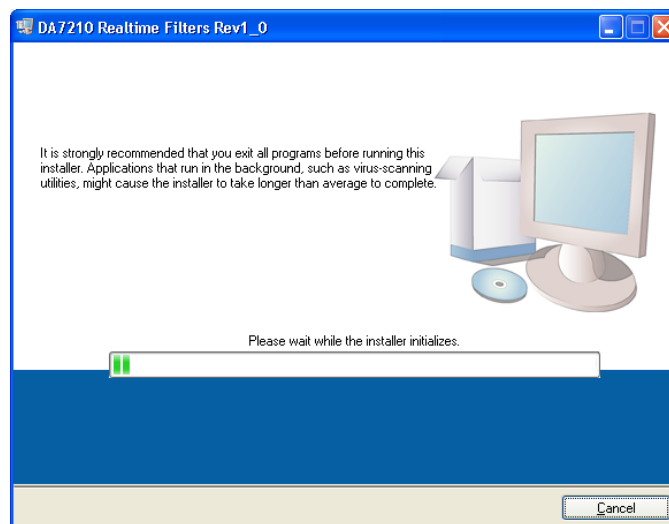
DA7210 Realtime Filters Rev1_0

It is strongly recommended that you exit all programs before running this installer. Applications that run in the background, such as virus-scanning utilities, might cause the installer to take longer than average to complete.

Please wait while the installer initializes.

Cancel